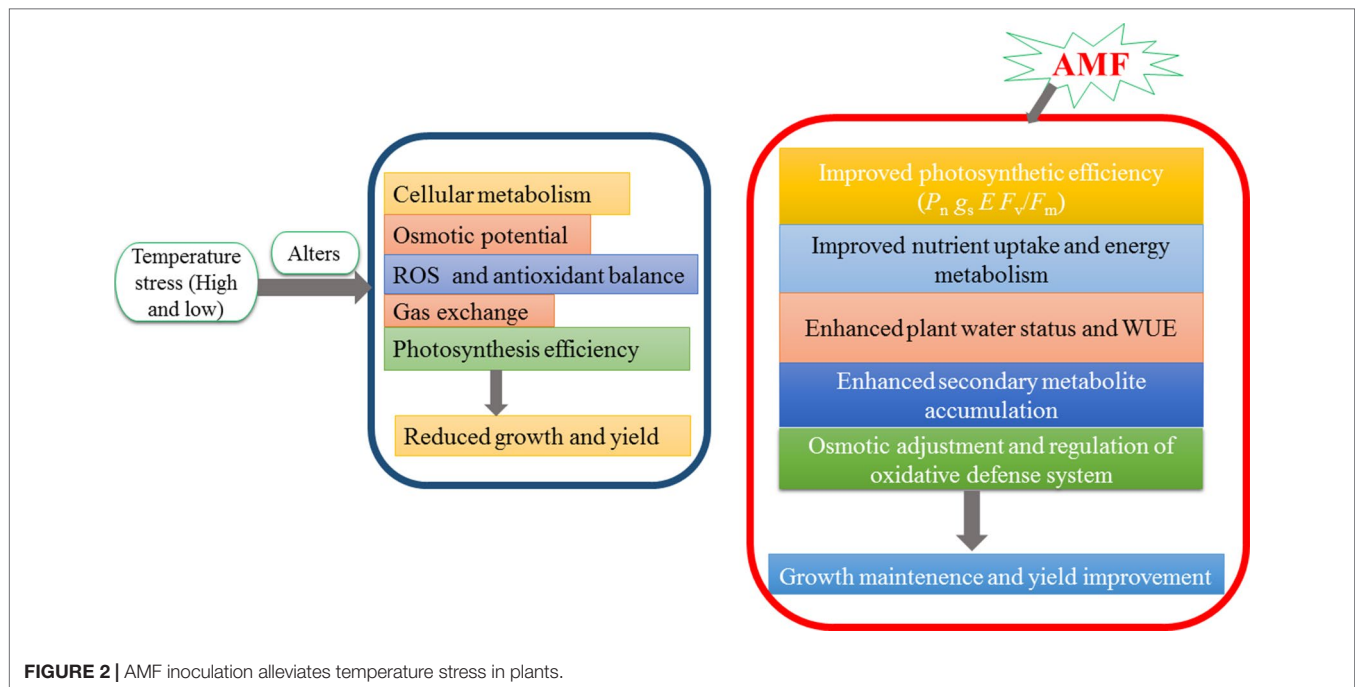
AMF

Temperature stress (High and low)

Alters

Cellular metabolism

Osmotic potential

ROS and antioxidant balance

Gas exchange

Photosynthesis efficiency

Reduced growth and yield

Improved photosynthetic efficiency ($P_n$ $g_s$ $E$ $F_v/F_m$)

Improved nutrient uptake and energy metabolism

Enhanced plant water status and WUE

Enhanced secondary metabolite accumulation

Osmotic adjustment and regulation of oxidative defense system

Growth maintenence and yield improvement

FIGURE 2 | AMF inoculation alleviates temperature stress in plants.